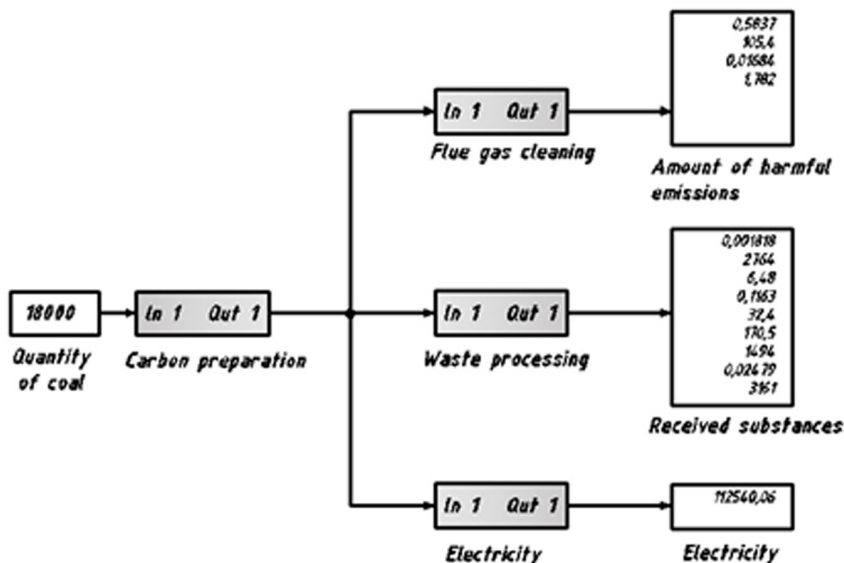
18000

Quantity of coal

In 1 Out 1

Carbon preparation

In 1 Out 1

Flue gas cleaning

0,5837
105,4
0,01684
1,782

Amount of harmful emissions

In 1 Out 1

Waste processing

0,001818
2164
6,48
0,1163
32,4
170,5
1494
0,02479
3161

Received substances

In 1 Out 1

Electricity

112540,06

Electricity